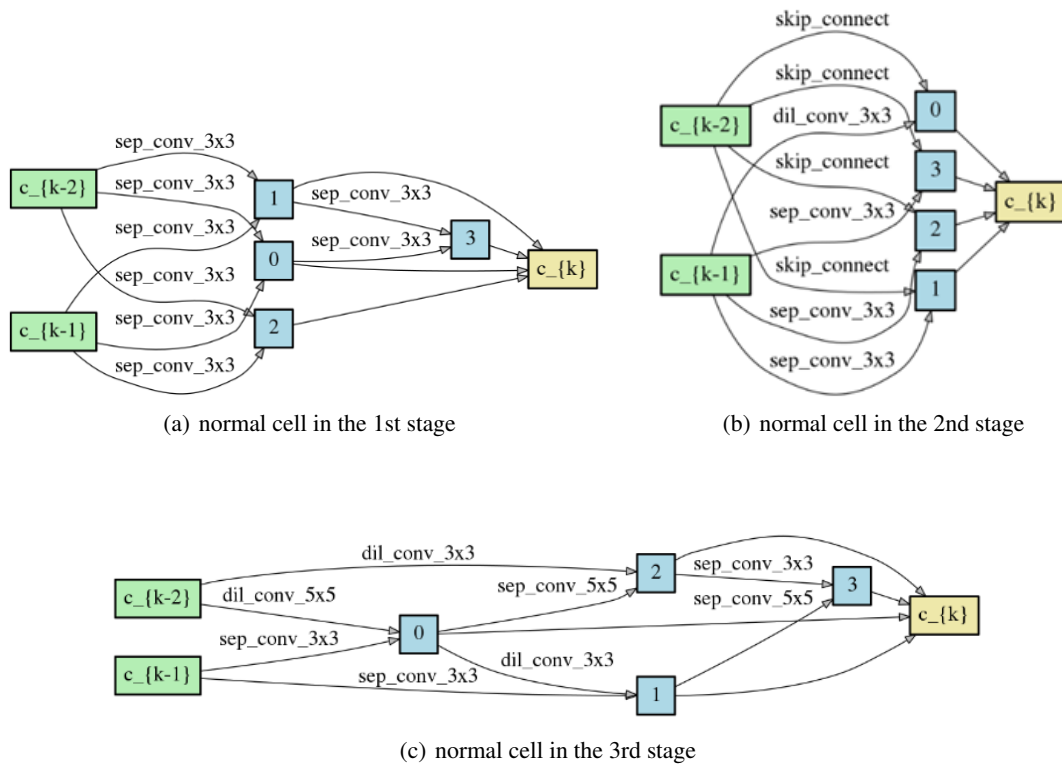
sep_conv_3x3
c_{k-2}
sep_conv_3x3
1
sep_conv_3x3
sep_conv_3x3
sep_conv_3x3
3
0
c_{k}
sep_conv_3x3
c_{k-1}
sep_conv_3x3
2
sep_conv_3x3

(a) normal cell in the 1st stage

skip_connect
skip_connect
c_{k-2}
dil_conv_3x3
0
skip_connect
3
c_{k}
sep_conv_3x3
2
c_{k-1}
skip_connect
1
sep_conv_3x3
sep_conv_3x3

(b) normal cell in the 2nd stage

dil_conv_3x3
2
sep_conv_3x3
c_{k-2}
dil_conv_5x5
sep_conv_5x5
3
sep_conv_5x5
c_{k}
sep_conv_3x3
0
dil_conv_3x3
c_{k-1}
sep_conv_3x3
1

(c) normal cell in the 3rd stage